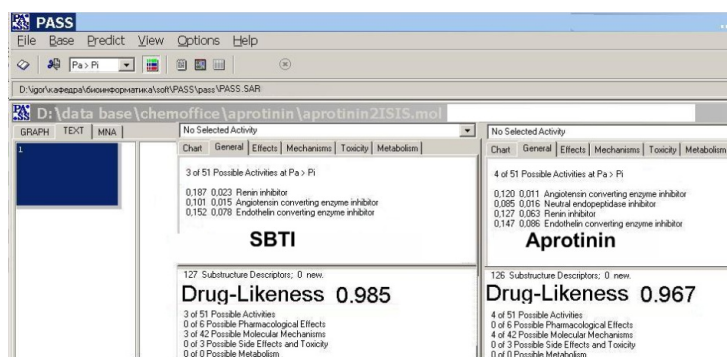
PASS
File Base Predict View Options Help
Pa > Pi
D:\igor\кафедра\биоинформатика\soft\PASS\pass\PASS.SAR
D:\data base\chemoffice\aprotinin\aprotinin2ISIS.mol
GRAPH TEXT MNA
1
No Selected Activity
Chart General Effects Mechanisms Toxicity Metabolism
3 of 51 Possible Activities at Pa > Pi
0,187 0,023 Renin inhibitor
0,101 0,015 Angiotensin converting enzyme inhibitor
0,152 0,078 Endothelin converting enzyme inhibitor
SBTI
127 Substructure Descriptors; 0 new.
Drug-Likeness 0.985
3 of 51 Possible Activities
0 of 6 Possible Pharmacological Effects
3 of 42 Possible Molecular Mechanisms
0 of 3 Possible Side Effects and Toxicity
0 of 0 Possible Metabolism
No Selected Activity
Chart General Effects Mechanisms Toxicity Metabolism
4 of 51 Possible Activities at Pa > Pi
0,120 0,011 Angiotensin converting enzyme inhibitor
0,085 0,016 Neutral endopeptidase inhibitor
0,127 0,063 Renin inhibitor
0,147 0,086 Endothelin converting enzyme inhibitor
Aprotinin
126 Substructure Descriptors; 0 new.
Drug-Likeness 0.967
4 of 51 Possible Activities
0 of 6 Possible Pharmacological Effects
4 of 42 Possible Molecular Mechanisms
0 of 3 Possible Side Effects and Toxicity
0 of 0 Possible Metabolism